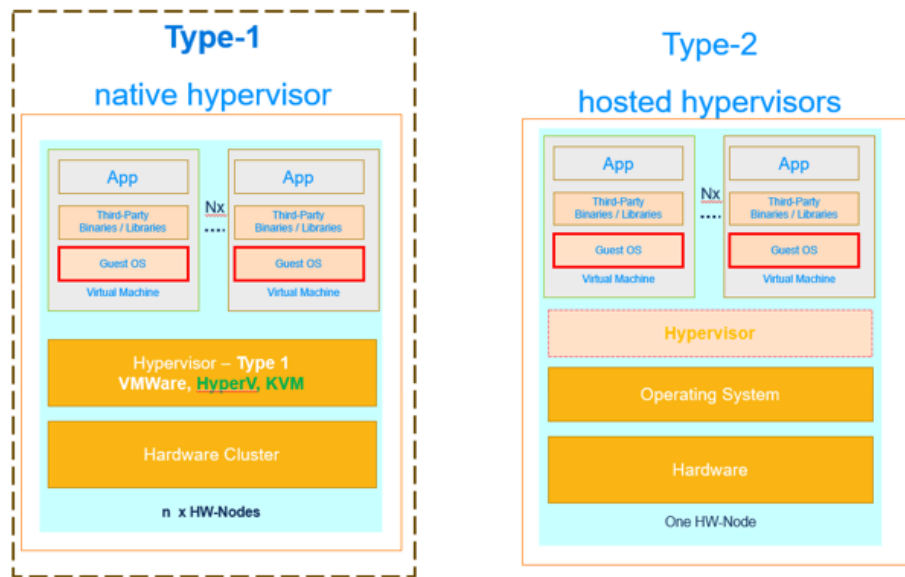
Type-1

native hypervisor

App

Third-Party Binaries / Libraries

Guest OS

Virtual Machine

Nx

....

App

Third-Party Binaries / Libraries

Guest OS

Virtual Machine

Hypervisor – Type 1
VMWare, HyperV, KVM

Hardware Cluster

n x HW-Nodes

Type-2

hosted hypervisors

App

Third-Party Binaries / Libraries

Guest OS

Virtual Machine

Nx

....

App

Third-Party Binaries / Libraries

Guest OS

Virtual Machine

Hypervisor

Operating System

Hardware

One HW-Node